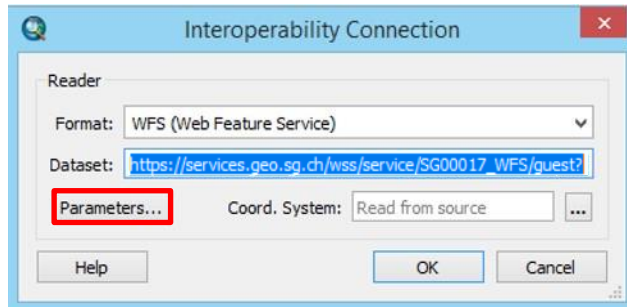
Interoperability Connection

Reader

Format: WFS (Web Feature Service)

Dataset: https://services.geo.sg.ch/wss/service/SG00017_WFS/guest?

Parameters...

Coord. System: Read from source

...

Help

OK

Cancel